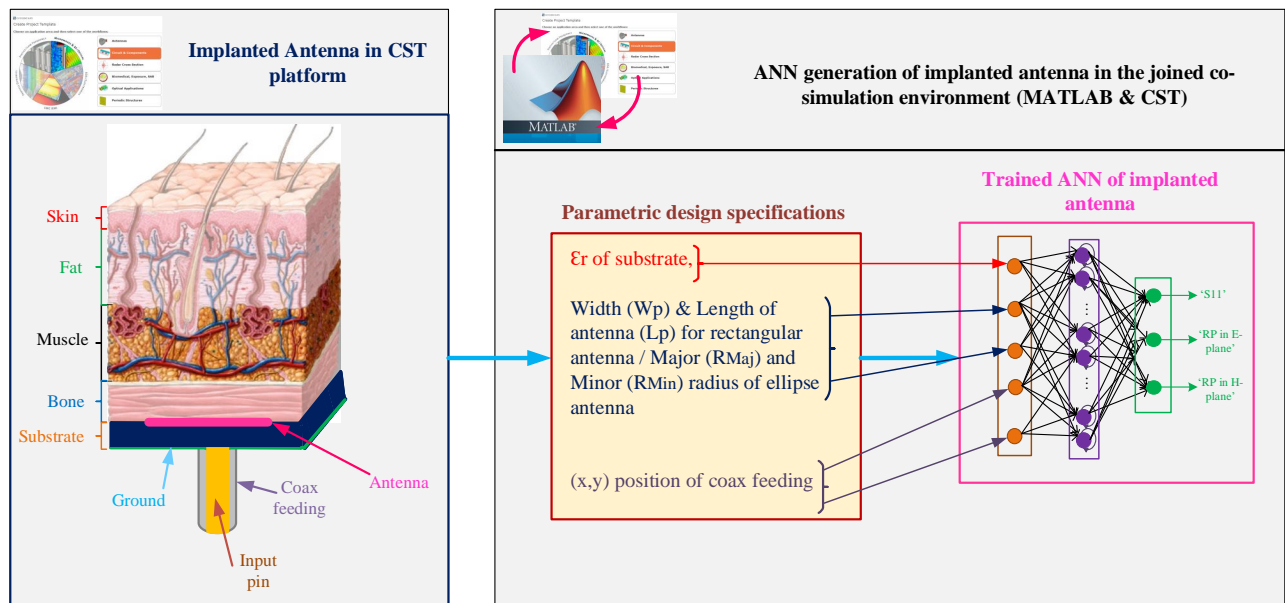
Create Project Template

Implanted Antenna in CST platform

Antennas
Circuit & Components
Radar Cross Section
Biomedical, Exposure, SAR
Optical Applications
Periodic Structures

Skin
Fat
Muscle
Bone
Substrate
Ground
Coax feeding
Antenna
Input pin

Create Project Template

MATLAB

ANN generation of implanted antenna in the joined co-simulation environment (MATLAB & CST)

Parametric design specifications

Ɛr of substrate,

Width (Wp) & Length of antenna (Lp) for rectangular antenna / Major (RMaj) and Minor (RMin) radius of ellipse antenna

(x,y) position of coax feeding

Trained ANN of implanted antenna

'S11'
'RP in E-plane'
'RP in H-plane'